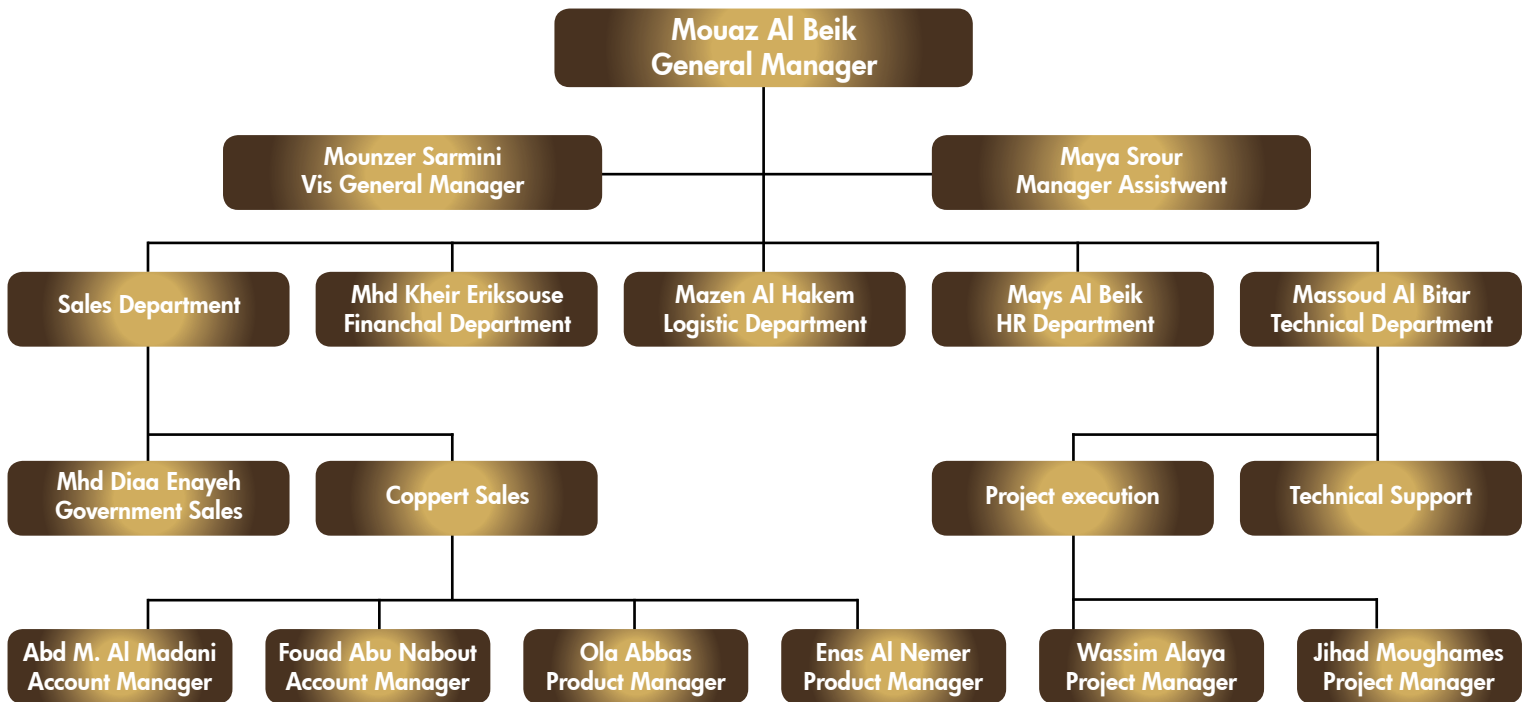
Mouaz Al Beik
General Manager

Mounzer Sarmini
Vis General Manager

Maya Srour
Manager Assistwent

Sales Department

Mhd Kheir Eriksouse
Financhal Department

Mazen Al Hakem
Logistic Department

Mays Al Beik
HR Department

Massoud Al Bitar
Technical Department

Mhd Diaa Enayeh
Government Sales

Coppert Sales

Project execution

Technical Support

Abd M. Al Madani
Account Manager

Fouad Abu Nabout
Account Manager

Ola Abbas
Product Manager

Enas Al Nemer
Product Manager

Wassim Alaya
Project Manager

Jihad Moughames
Project Manager